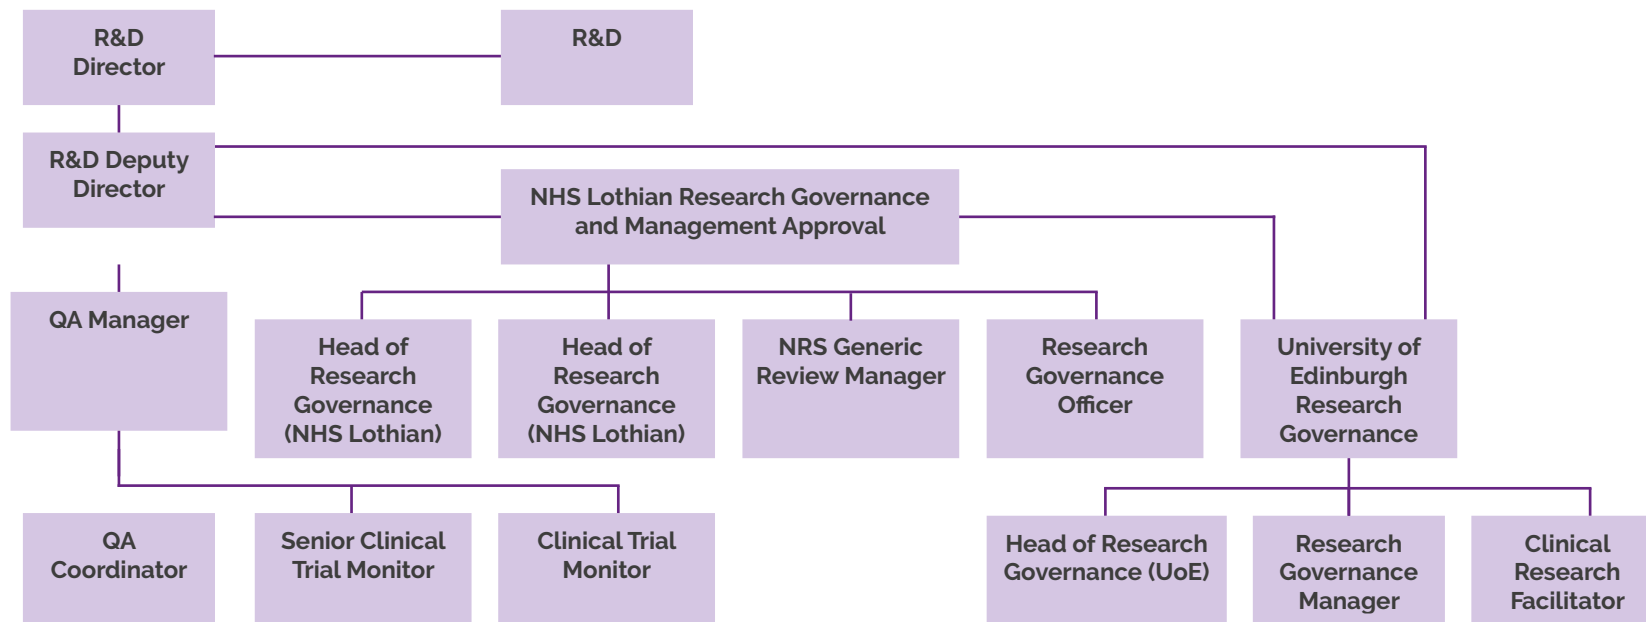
R&D Director

R&D

R&D Deputy Director

NHS Lothian Research Governance and Management Approval

QA Manager

Head of Research Governance (NHS Lothian)

Head of Research Governance (NHS Lothian)

NRS Generic Review Manager

Research Governance Officer

University of Edinburgh Research Governance

QA Coordinator

Senior Clinical Trial Monitor

Clinical Trial Monitor

Head of Research Governance (UoE)

Research Governance Manager

Clinical Research Facilitator